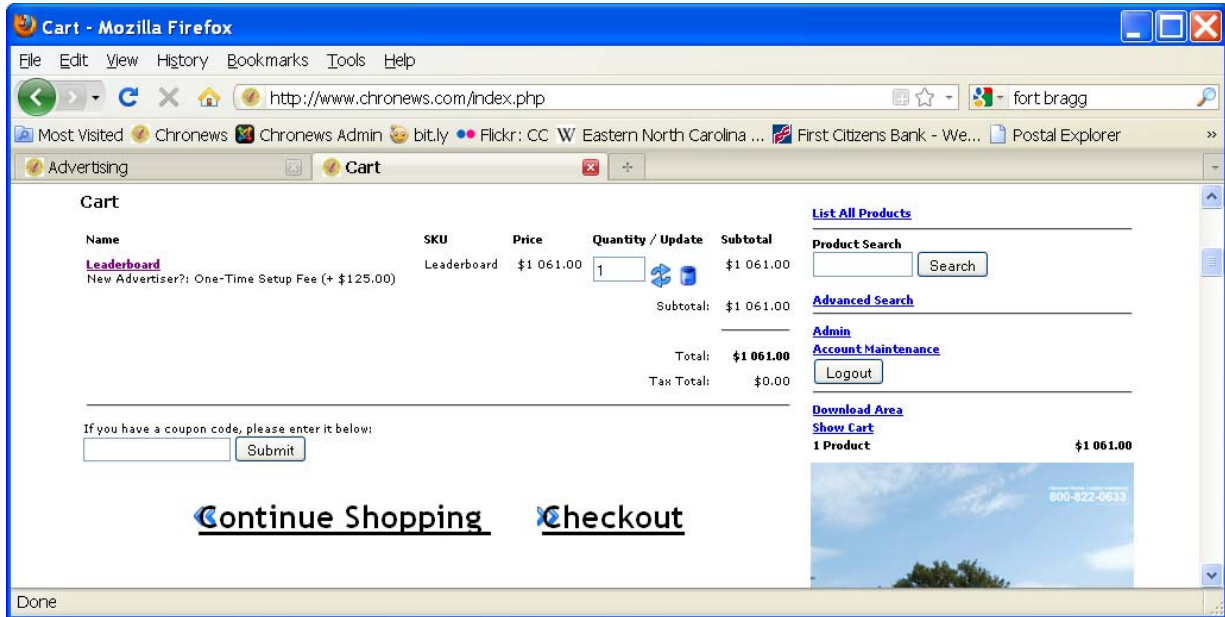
Cart - Mozilla Firefox

File Edit View History Bookmarks Tools Help

http://www.chronews.com/index.php

fort bragg

Most Visited Chronews Chronews Admin bit.ly Flickr: CC Eastern North Carolina ... First Citizens Bank - We... Postal Explorer

Advertising

Cart

Cart

| Name | SKU | Price | Quantity / Update | Subtotal |
|---|---|---|---|---|
| Leaderboard<br>New Advertiser?: One-Time Setup Fee (+ \$125.00) | Leaderboard | \$1 061.00 | 1 | \$1 061.00 |
| | | | Subtotal: | \$1 061.00 |
| | | | Total: | \$1 061.00 |
| | | | Tax Total: | \$0.00 |

If you have a coupon code, please enter it below:

Submit

Continue Shopping

Checkout

List All Products

Product Search

Search

Advanced Search

Admin

Account Maintenance

Logout

Download Area

Show Cart

1 Product \$1 061.00

800-822-0633

Done